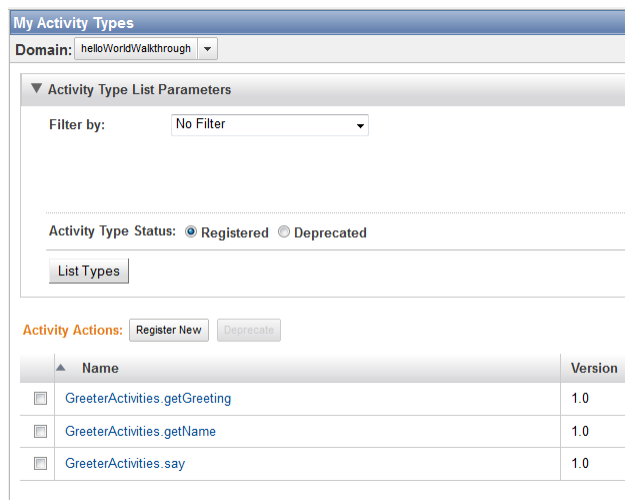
My Activity Types

Domain: helloWorldWalkthrough

Activity Type List Parameters

Filter by: No Filter

Activity Type Status: Registered Deprecated

List Types

Activity Actions: Register New Deprecate

| | Name | Version |
|---|---|---|
| | GreeterActivities.getGreeting | 1.0 |
| | GreeterActivities.getName | 1.0 |
| | GreeterActivities.say | 1.0 |